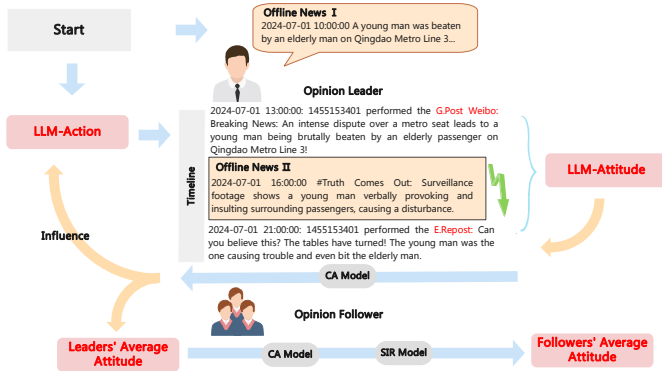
Start

Offline News Ⅰ
2024-07-01 10:00:00 A young man was beaten by an elderly man on Qingdao Metro Line 3...

Opinion Leader

LLM-Action

Timeline

2024-07-01 13:00:00: 1455153401 performed the G.Post Weibo: Breaking News: An intense dispute over a metro seat leads to a young man being brutally beaten by an elderly passenger on Qingdao Metro Line 3!

Offline News Ⅱ
2024-07-01 16:00:00 #Truth Comes Out: Surveillance footage shows a young man verbally provoking and insulting surrounding passengers, causing a disturbance.

LLM-Attitude

Influence

2024-07-01 21:00:00: 1455153401 performed the E.Repost: Can you believe this? The tables have turned! The young man was the one causing trouble and even bit the elderly man.

CA Model

Opinion Follower

Leaders' Average Attitude

CA Model

SIR Model

Followers' Average Attitude